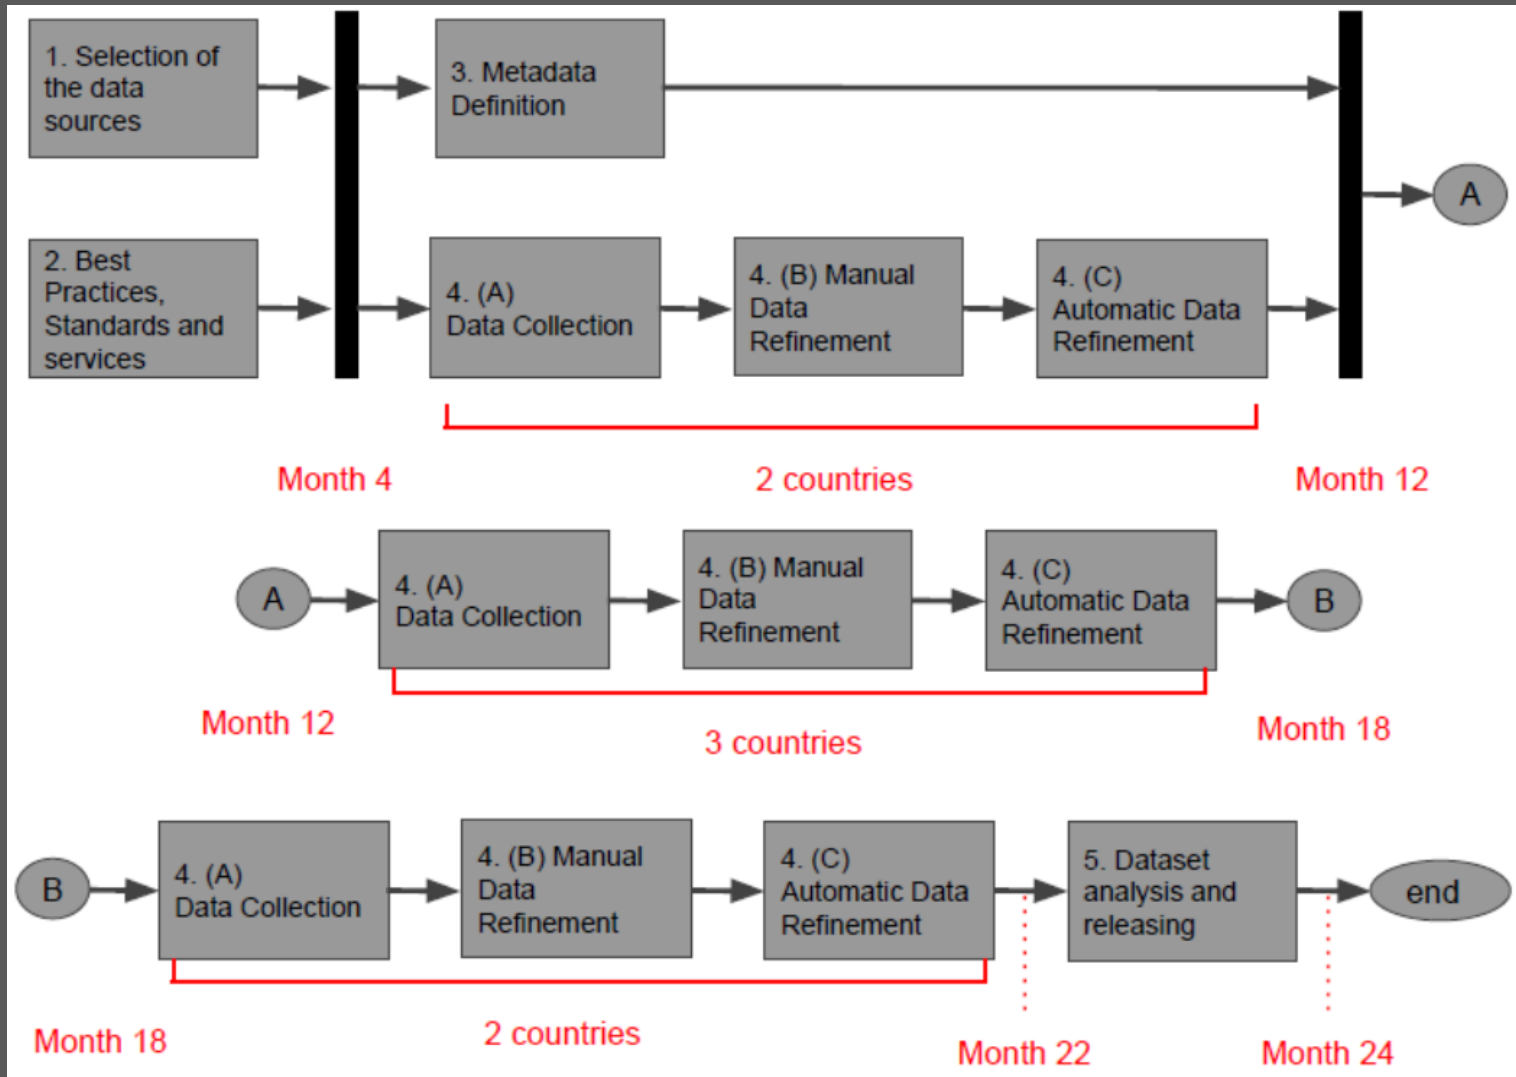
1. Selection of the data sources

2. Best Practices, Standards and services

3. Metadata Definition

4. (A) Data Collection

4. (B) Manual Data Refinement

4. (C) Automatic Data Refinement

A

Month 4

2 countries

Month 12

A

4. (A) Data Collection

4. (B) Manual Data Refinement

4. (C) Automatic Data Refinement

B

Month 12

3 countries

Month 18

B

4. (A) Data Collection

4. (B) Manual Data Refinement

4. (C) Automatic Data Refinement

5. Dataset analysis and releasing

end

Month 18

2 countries

Month 22

Month 24